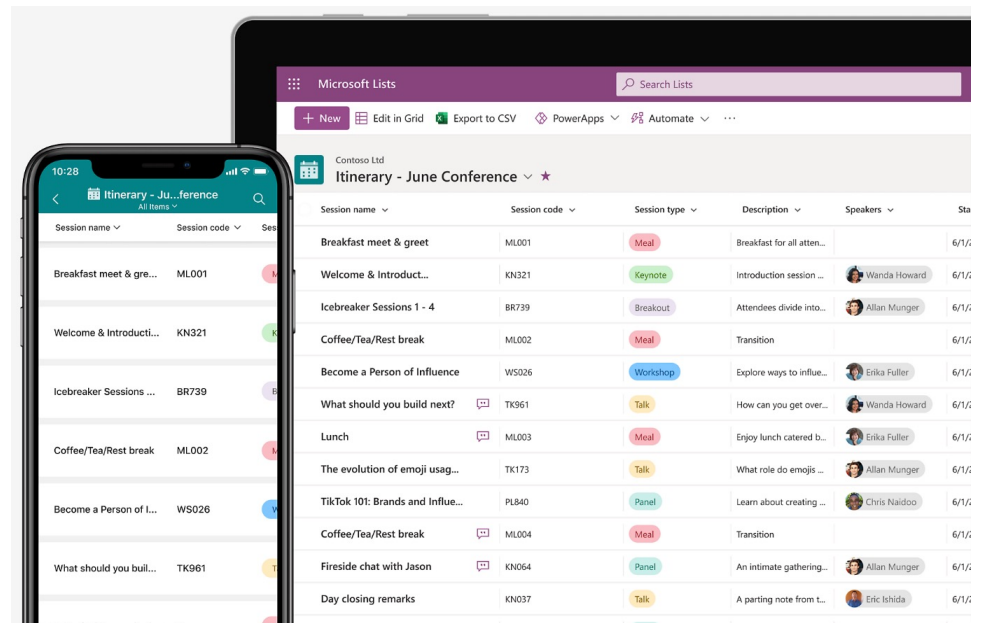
Microsoft Lists
Search Lists
+ New
Edit in Grid
Export to CSV
PowerApps
Automate
···
Contoso Ltd
Itinerary - June Conference ★

| Session name | Session code | Session type | Description | Speakers | Sta |
|---|---|---|---|---|---|
| Breakfast meet & greet | ML001 | Meal | Breakfast for all atten... | | 6/1/ |
| Welcome & Introduct... | KN321 | Keynote | Introduction session ... | Wanda Howard | 6/1/ |
| Icebreaker Sessions 1 - 4 | BR739 | Breakout | Attendees divide into... | Allan Munger | 6/1/ |
| Coffee/Tea/Rest break | ML002 | Meal | Transition | | 6/1/ |
| Become a Person of Influence | WS026 | Workshop | Explore ways to influe... | Erika Fuller | 6/1/ |
| What should you build next? | TK961 | Talk | How can you get over... | Wanda Howard | 6/1/ |
| Lunch | ML003 | Meal | Enjoy lunch catered b... | Erika Fuller | 6/1/ |
| The evolution of emoji usag... | TK173 | Talk | What role do emojis ... | Allan Munger | 6/1/ |
| TikTok 101: Brands and Influe... | PL840 | Panel | Learn about creating ... | Chris Naidoo | 6/1/ |
| Coffee/Tea/Rest break | ML004 | Meal | Transition | | 6/1/ |
| Fireside chat with Jason | KN064 | Panel | An intimate gathering... | Allan Munger | 6/1/ |
| Day closing remarks | KN037 | Talk | A parting note from t... | Eric Ishida | 6/1/ |

10:28
Itinerary - Ju...ference
All Items

| Session name | Session code | Ses |
|---|---|---|
| Breakfast meet & gre... | ML001 | M |
| Welcome & Introducti... | KN321 | K |
| Icebreaker Sessions ... | BR739 | B |
| Coffee/Tea/Rest break | ML002 | M |
| Become a Person of I... | WS026 | W |
| What should you buil... | TK961 | T |